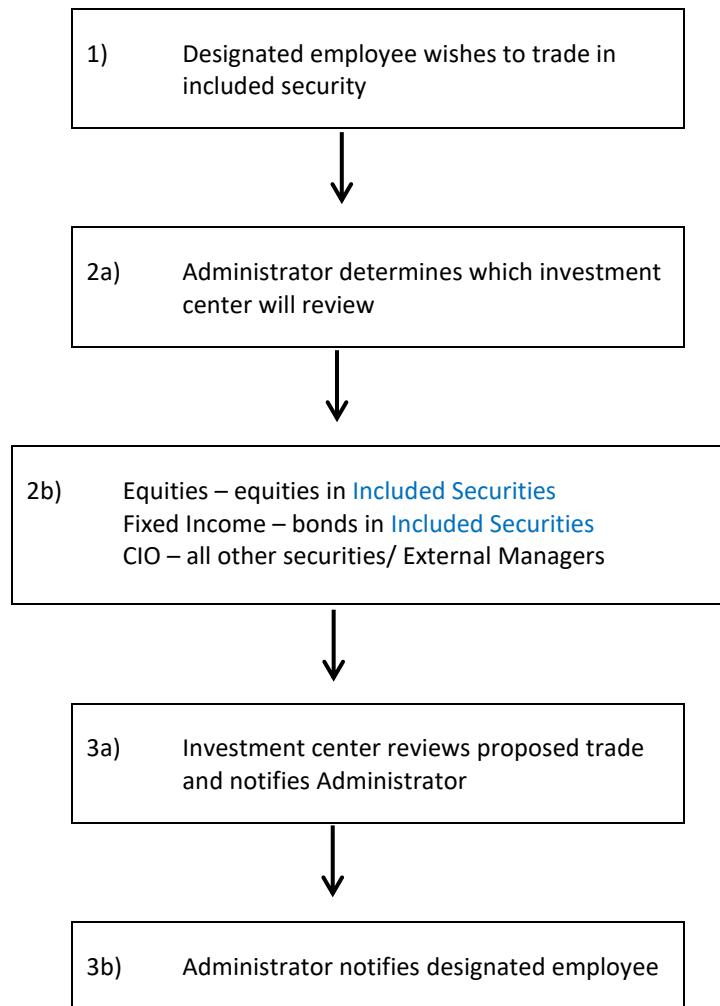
1) Designated employee wishes to trade in included security

2a) Administrator determines which investment center will review

2b) Equities – equities in Included Securities
Fixed Income – bonds in Included Securities
CIO – all other securities/ External Managers

3a) Investment center reviews proposed trade and notifies Administrator

3b) Administrator notifies designated employee